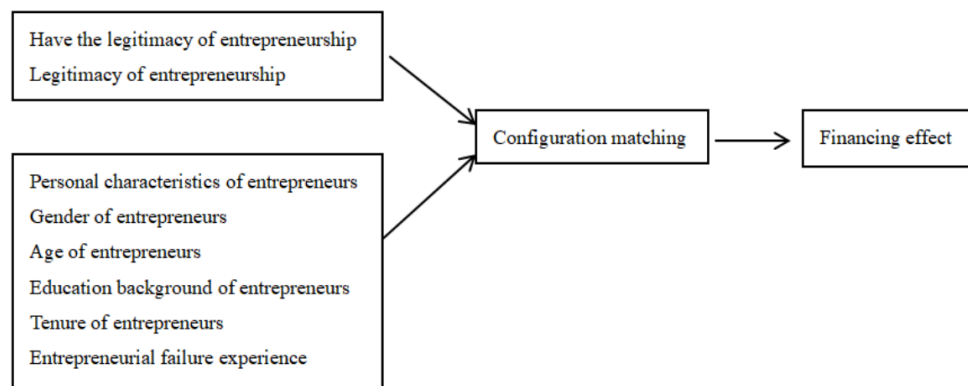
Have the legitimacy of entrepreneurship
Legitimacy of entrepreneurship

Personal characteristics of entrepreneurs
Gender of entrepreneurs
Age of entrepreneurs
Education background of entrepreneurs
Tenure of entrepreneurs
Entrepreneurial failure experience

Configuration matching

Financing effect